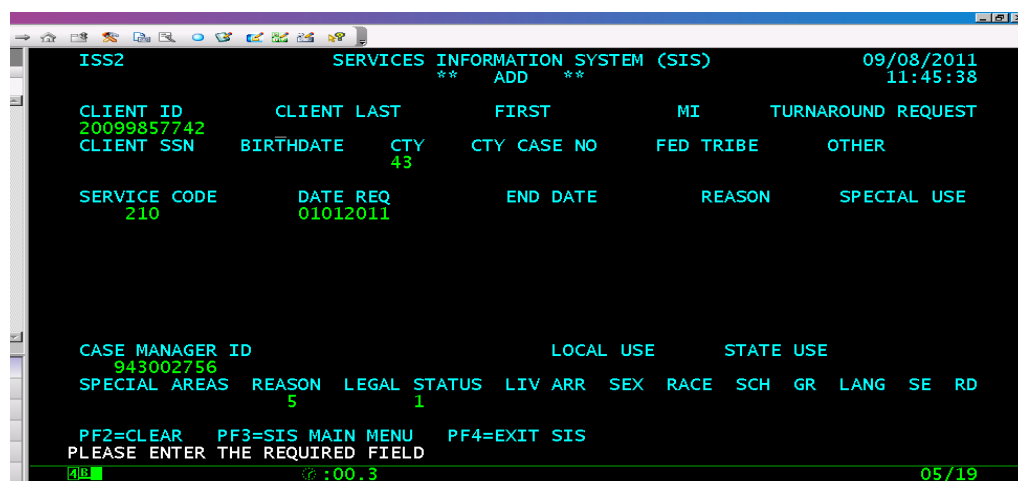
ISS2 SERVICES INFORMATION SYSTEM (SIS) 09/08/2011
** ADD ** 11:45:38

CLIENT ID CLIENT LAST FIRST MI TURNAROUND REQUEST
20099857742
CLIENT SSN BIRTHDATE CTY CTY CASE NO FED TRIBE OTHER
43

SERVICE CODE DATE REQ END DATE REASON SPECIAL USE
210 01012011

CASE MANAGER ID LOCAL USE STATE USE
943002756
SPECIAL AREAS REASON LEGAL STATUS LIV ARR SEX RACE SCH GR LANG SE RD
5 1

PF2=CLEAR PF3=SIS MAIN MENU PF4=EXIT SIS
PLEASE ENTER THE REQUIRED FIELD
4B :00.3 05/19